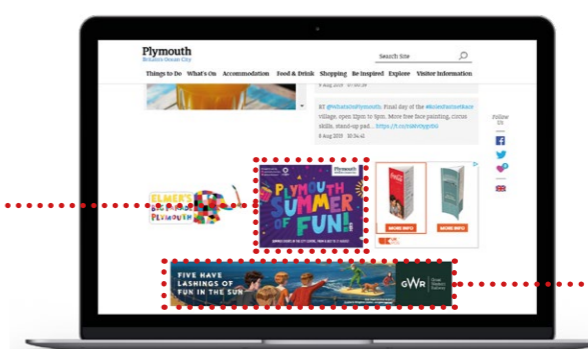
Plymouth
Britain's Ocean City

Search Site

Things to Do What's On Accommodation Food & Drink Shopping Be Inspired Explore Visitor Information

RT @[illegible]Plymouth: Final day of the #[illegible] village, open 12pm to 5pm. More free face painting, circus skills, stand-up pad... https://t.co/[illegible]
8 Aug 2019 10:34:42

Follow Us

ELMER'S PLYMOUTH

PLYMOUTH SUMMER OF FUN!

Plymouth

MORE INFO

MORE INFO

FIVE HAVE LASHINGS OF FUN IN THE SUN

GWR Great Western Railway